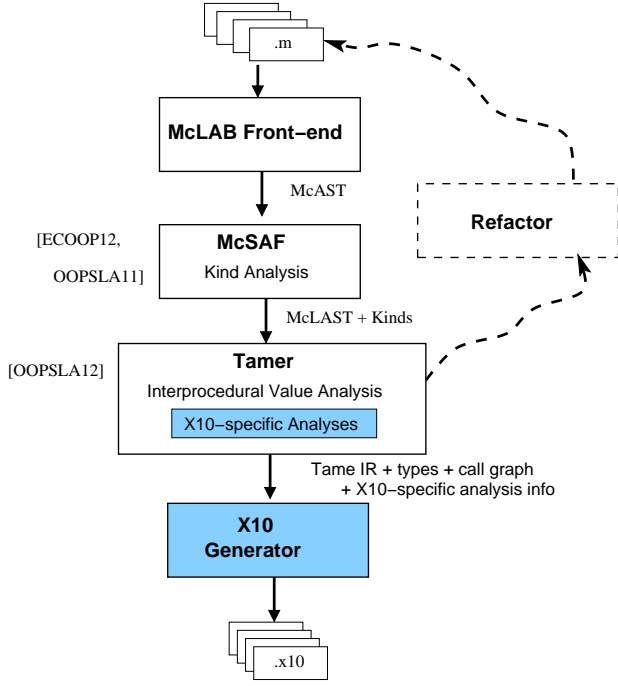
.m

McLAB Front−end

McAST

Refactor

[ECOOP12,

OOPSLA11]

McSAF

Kind Analysis

McLAST + Kinds

[OOPSLA12]

Tamer

Interprocedural Value Analysis

X10−specific Analyses

Tame IR + types + call graph + X10−specific analysis info

X10 Generator

.x10